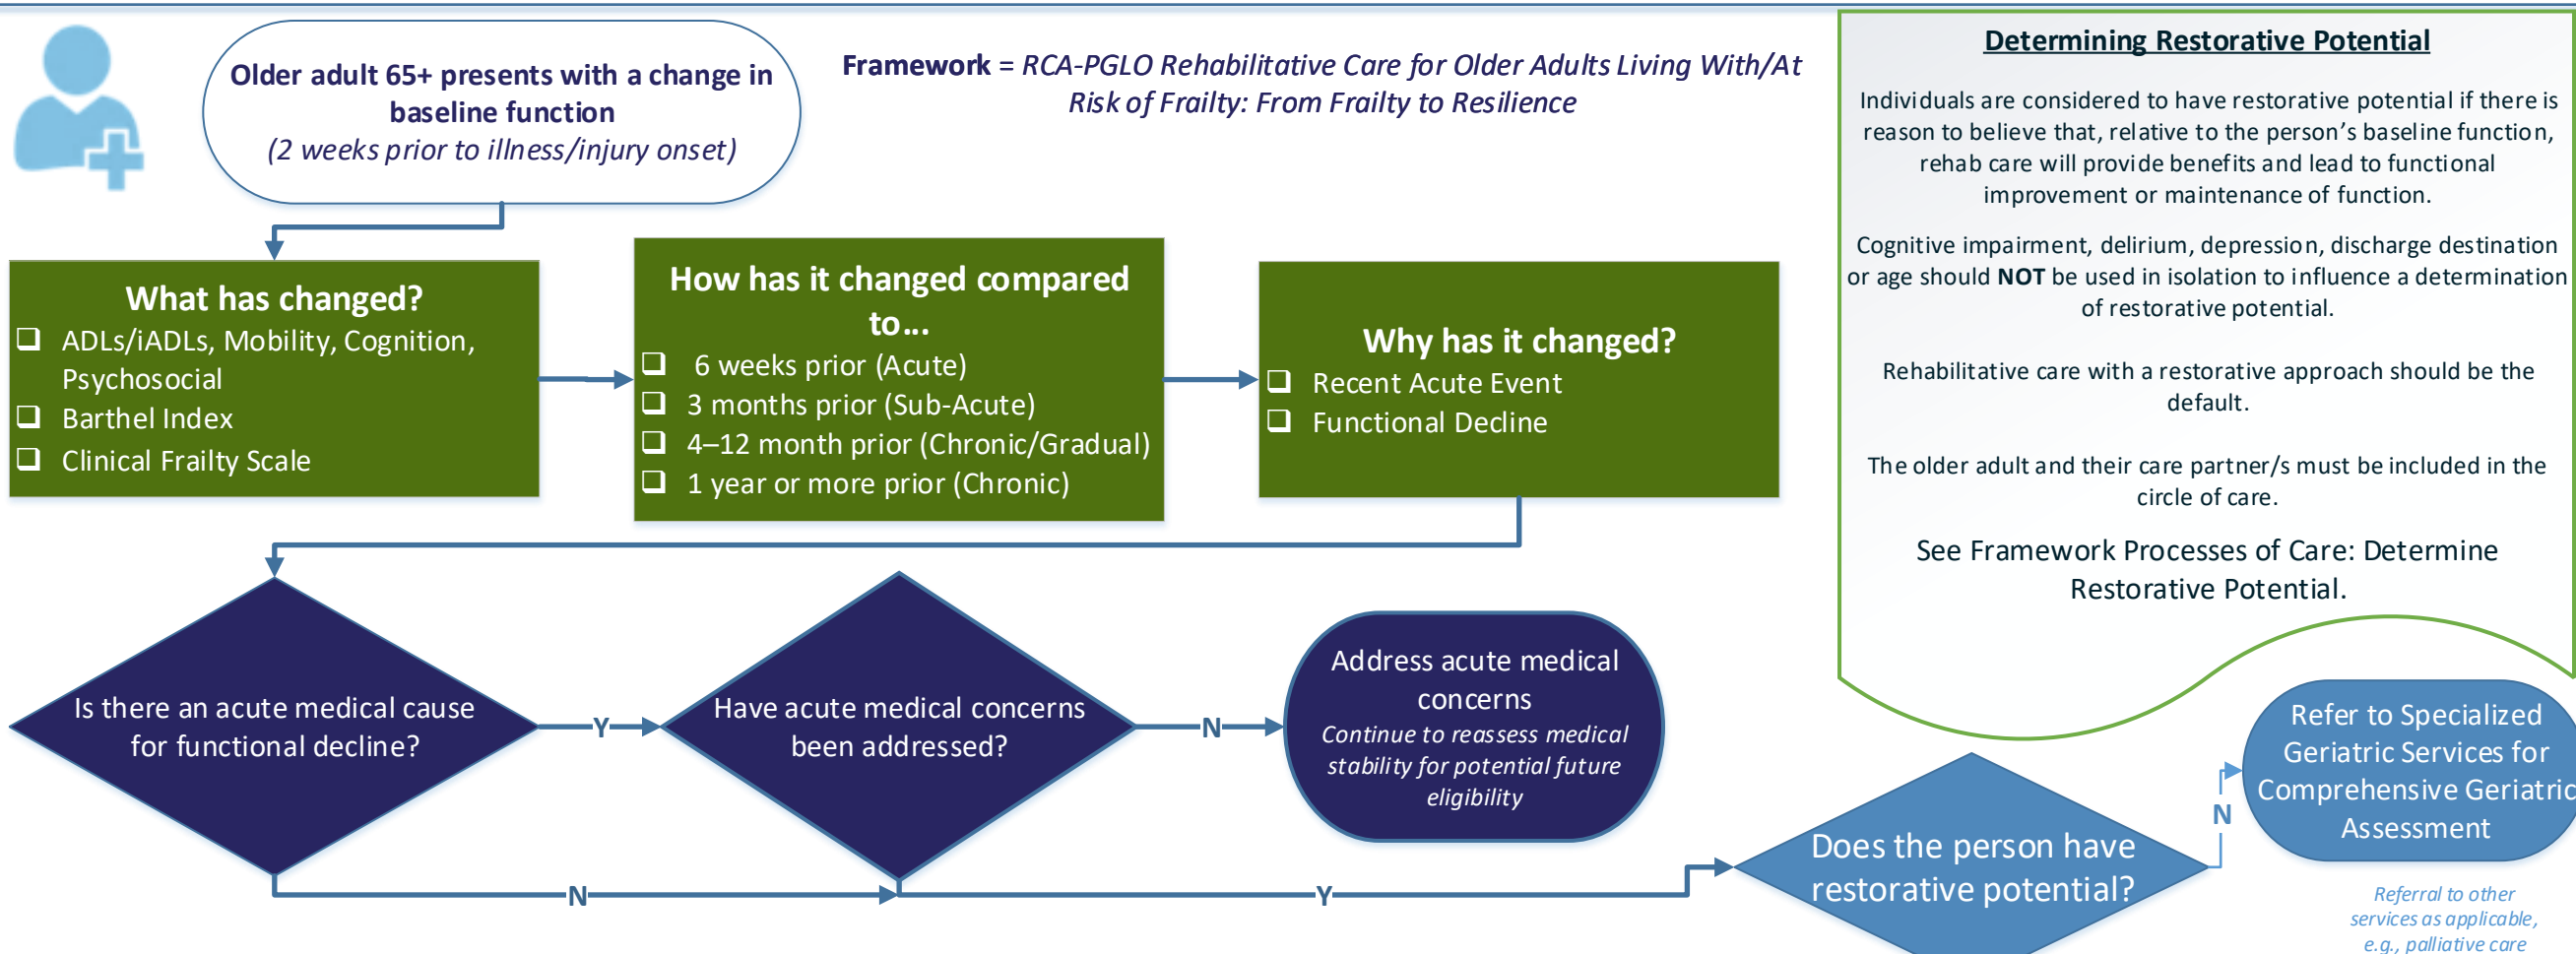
Older adult 65+ presents with a change in baseline function
(2 weeks prior to illness/injury onset)

Framework = RCA-PGLO Rehabilitative Care for Older Adults Living With/At Risk of Frailty: From Frailty to Resilience

Determining Restorative Potential

Individuals are considered to have restorative potential if there is reason to believe that, relative to the person's baseline function, rehab care will provide benefits and lead to functional improvement or maintenance of function.

Cognitive impairment, delirium, depression, discharge destination or age should NOT be used in isolation to influence a determination of restorative potential.

Rehabilitative care with a restorative approach should be the default.

The older adult and their care partner/s must be included in the circle of care.

See Framework Processes of Care: Determine Restorative Potential.

What has changed?
❑ ADLs/iADLs, Mobility, Cognition, Psychosocial
❑ Barthel Index
❑ Clinical Frailty Scale

How has it changed compared to...
❑ 6 weeks prior (Acute)
❑ 3 months prior (Sub-Acute)
❑ 4–12 month prior (Chronic/Gradual)
❑ 1 year or more prior (Chronic)

Why has it changed?
❑ Recent Acute Event
❑ Functional Decline

Is there an acute medical cause for functional decline?

Y

Have acute medical concerns been addressed?

N

Address acute medical concerns
Continue to reassess medical stability for potential future eligibility

N

Y

Does the person have restorative potential?

N

Refer to Specialized Geriatric Services for Comprehensive Geriatric Assessment

Referral to other services as applicable, e.g., palliative care